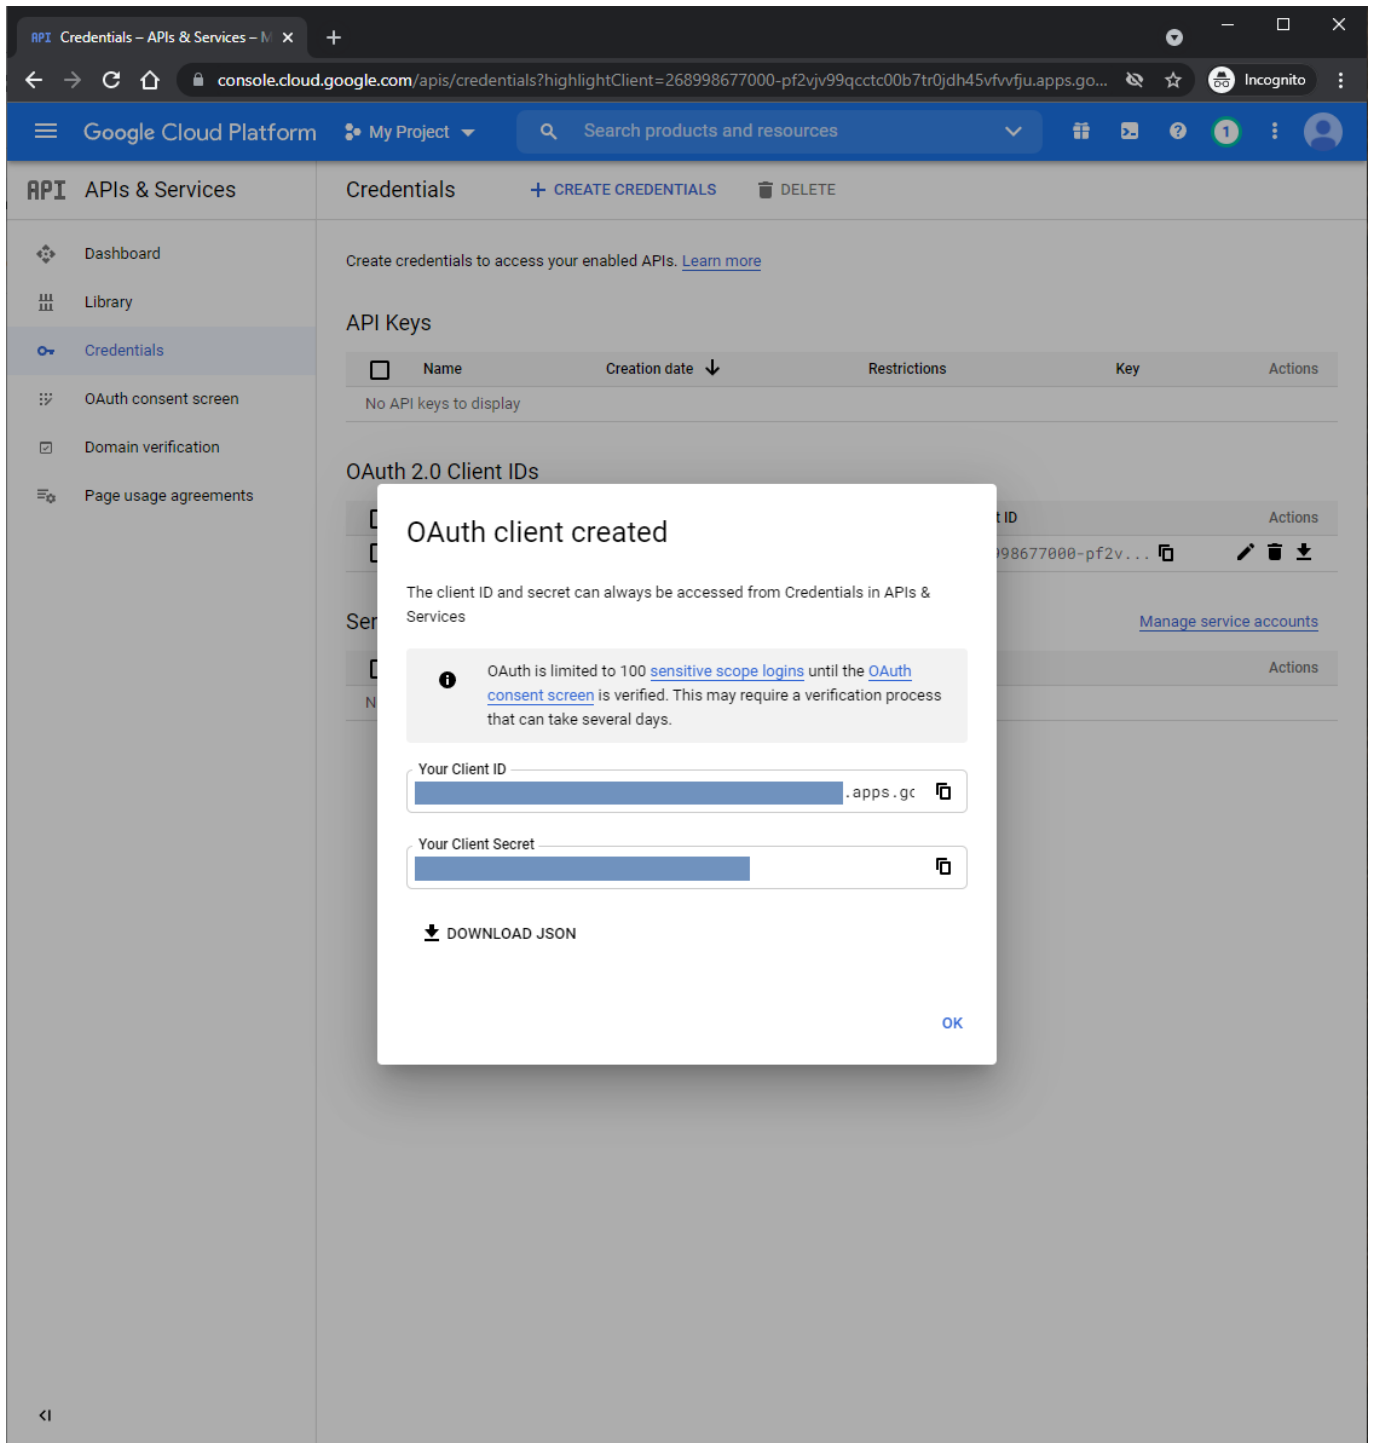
API Credentials – APIs & Services – M ×

console.cloud.google.com/apis/credentials?highlightClient=268998677000-pf2vjv99qcctc00b7tr0jdh45vfvvfju.apps.go...

Incognito

Google Cloud Platform

My Project

Search products and resources

1

API APIs & Services

Credentials

+ CREATE CREDENTIALS

DELETE

Dashboard

Library

Credentials

OAuth consent screen

Domain verification

Page usage agreements

Create credentials to access your enabled APIs. Learn more

API Keys

| Name | Creation date ↓ | Restrictions | Key | Actions |
|---|---|---|---|---|
| No API keys to display | | | | |

OAuth 2.0 Client IDs

t ID

Actions

98677000-pf2v...

Ser

Manage service accounts

Actions

N

OAuth client created

The client ID and secret can always be accessed from Credentials in APIs & Services

OAuth is limited to 100 sensitive scope logins until the OAuth consent screen is verified. This may require a verification process that can take several days.

Your Client ID

.apps.gc

Your Client Secret

DOWNLOAD JSON

OK

<I